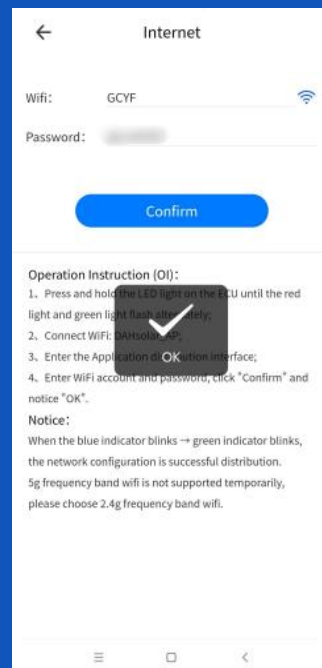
Internet

Wifi: GCYF

Password: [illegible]

Confirm

Operation Instruction (OI):

1、Press and hold the LED light on the ECU until the red light and green light flash alter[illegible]ely;

2、Connect WiFi: DAHsolar_AP;

3、Enter the Application d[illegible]ution interface;

4、Enter WiFi account and password, click "Confirm" and notice "OK".

OK

Notice:

When the blue indicator blinks → green indicator blinks, the network configuration is successful distribution.

5g frequency band wifi is not supported temporarily, please choose 2.4g frequency band wifi.